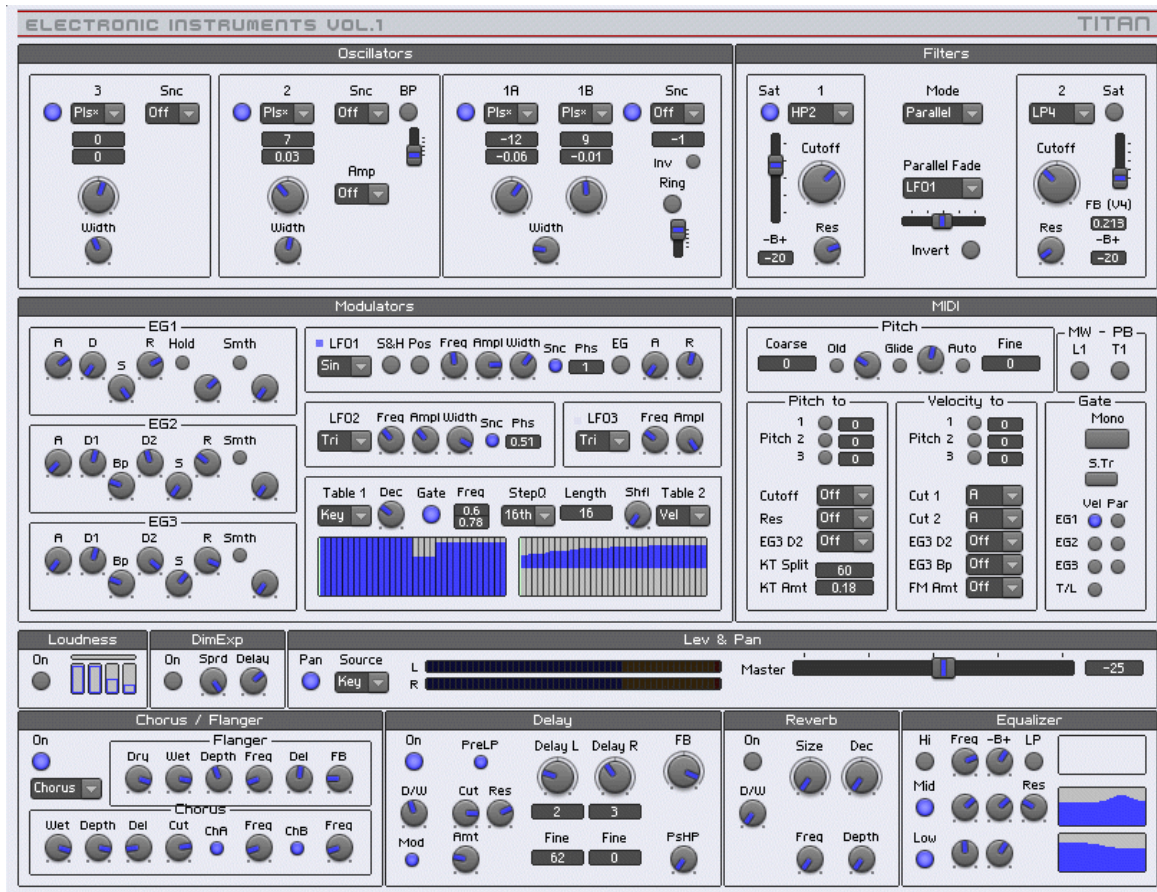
ELECTRONIC INSTRUMENTS VOL.1

TITAN

Oscillators

3 Snc Pls* Off 0 0 Width

2 Snc BP Pls* Off 7 0.03 Amp Off Width

1A 1B Snc Pls* Pls* Off -12 9 -1 -0.06 -0.01 Inv Ring Width

Filters

Sat 1 HP2 Cutoff -B+ -20 Res

Mode Parallel Parallel Fade LFO1 Invert

2 Sat LP4 Cutoff FB (V4) 0.213 Res -B+ -20

Modulators

EG1 A D S R Hold Smth

EG2 A D1 D2 R Smth Bp S

EG3 A D1 D2 R Smth Bp S

LFO1 S&H Pos Freq Ampl Width Snc Phs EG A R Sin 1

LFO2 Freq Ampl Width Snc Phs Tri 0.51

LFO3 Freq Ampl Tri

Table 1 Dec Gate Freq StepQ Length Shfl Table 2 Key 0.6 0.78 16th 16 Vel

MIDI

Pitch Coarse 0 Old Glide Auto Fine 0

MW - PB L1 T1

Pitch to 1 Pitch 2 3 0 0 0 Cutoff Off Res Off EG3 D2 Off KT Split 60 KT Amt 0.18

Velocity to 1 Pitch 2 3 0 0 0 Cut 1 A Cut 2 A EG3 D2 Off EG3 Bp Off FM Amt Off

Gate Mono S.Tr Vel Par EG1 EG2 EG3 T/L

Loudness On

DimExp On Sprd Delay

Lev & Pan Pan Source Key L R Master -25

Chorus / Flanger On Chorus Flanger Dry Wet Depth Freq Del FB Chorus Wet Depth Del Cut ChA Freq ChB Freq

Delay On PreLP Delay L Delay R FB D/W Cut Res 2 3 Amt Fine Fine PsHP Mod 62 0

Reverb On Size Dec D/W Freq Depth

Equalizer Hi Freq -B+ LP Mid Res Low